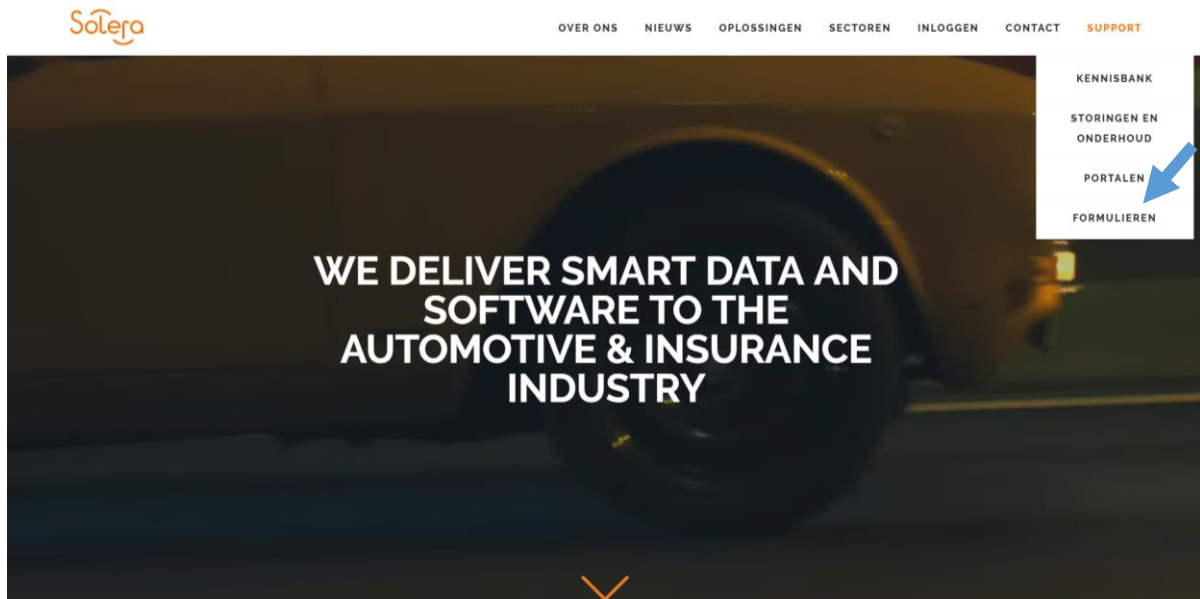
Solera

OVER ONS NIEUWS OPLOSSINGEN SECTOREN INLOGGEN CONTACT SUPPORT

KENNISBANK
STORINGEN EN ONDERHOUD
PORTALEN
FORMULIEREN

WE DELIVER SMART DATA AND SOFTWARE TO THE AUTOMOTIVE & INSURANCE INDUSTRY